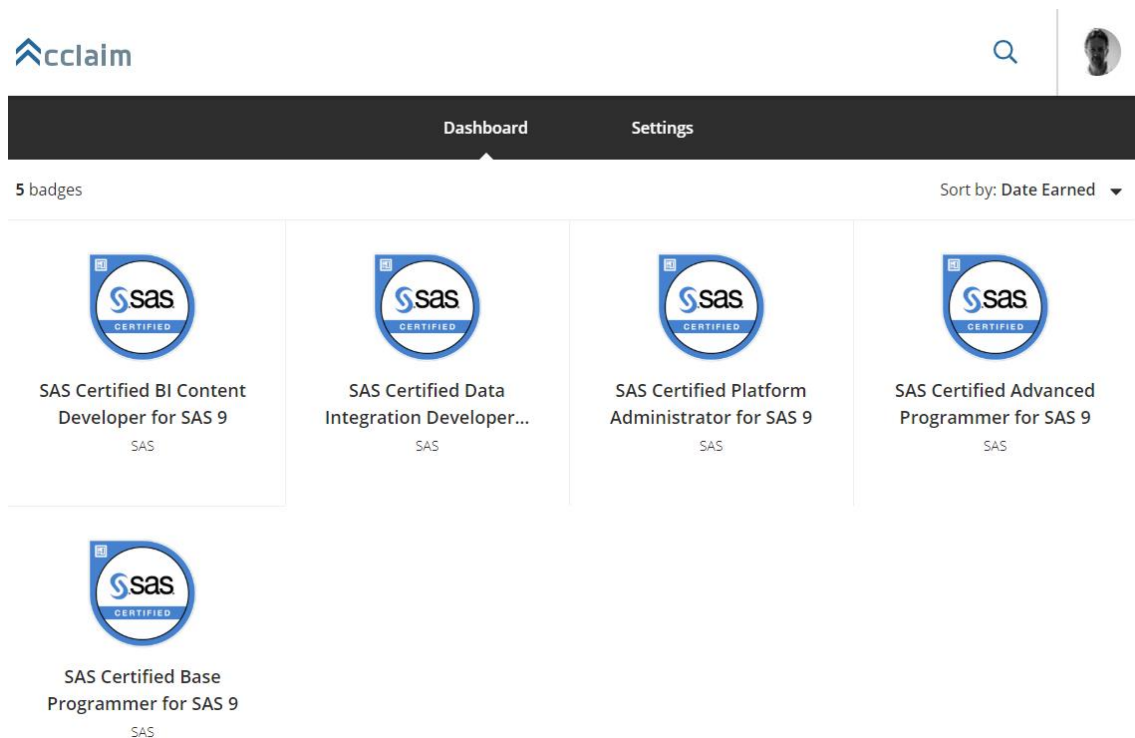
Acclaim

Dashboard Settings

5 badges

Sort by: Date Earned

sas CERTIFIED

SAS Certified BI Content Developer for SAS 9

SAS

sas CERTIFIED

SAS Certified Data Integration Developer...

SAS

sas CERTIFIED

SAS Certified Platform Administrator for SAS 9

SAS

sas CERTIFIED

SAS Certified Advanced Programmer for SAS 9

SAS

sas CERTIFIED

SAS Certified Base Programmer for SAS 9

SAS